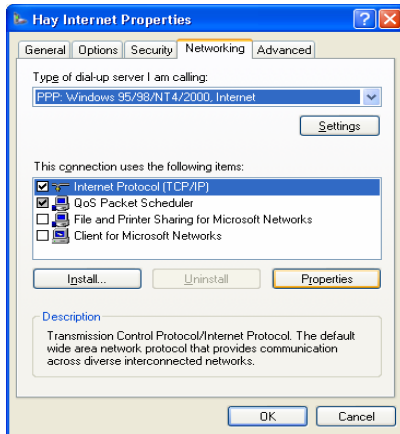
Hay Internet Properties

General | Options | Security | Networking | Advanced

Type of dial-up server I am calling:

PPP: Windows 95/98/NT4/2000, Internet

Settings

This connection uses the following items:

☑ Internet Protocol (TCP/IP)
☑ QoS Packet Scheduler
☐ File and Printer Sharing for Microsoft Networks
☐ Client for Microsoft Networks

Install... | Uninstall | Properties

Description

Transmission Control Protocol/Internet Protocol. The default wide area network protocol that provides communication across diverse interconnected networks.

OK | Cancel